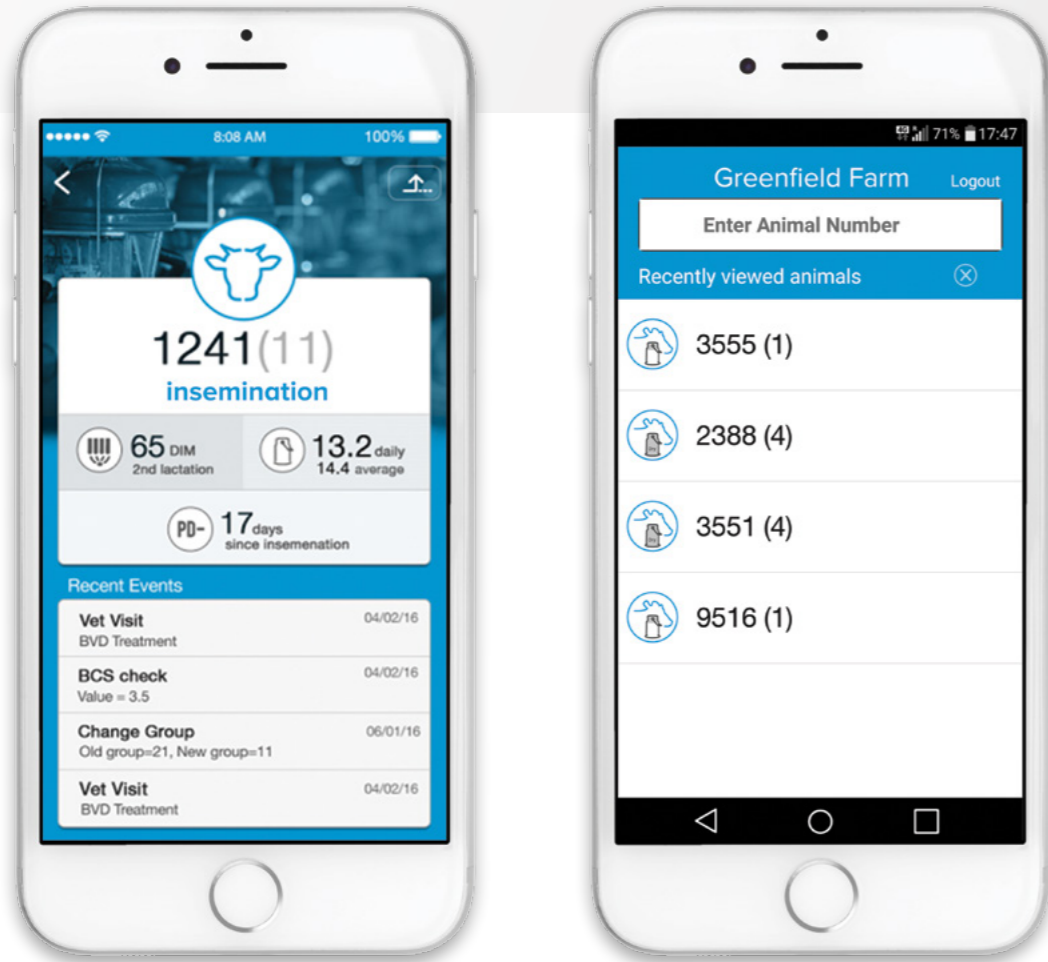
8:08 AM
100%

1241(11)
insemination

65 DIM
2nd lactation

13.2 daily
14.4 average

PD-
17 days
since insemenation

Recent Events

Vet Visit
BVD Treatment
04/02/16

BCS check
Value = 3.5
04/02/16

Change Group
Old group=21, New group=11
06/01/16

Vet Visit
BVD Treatment
04/02/16

71% 17:47

Greenfield Farm
Logout

Enter Animal Number

Recently viewed animals

3555 (1)

2388 (4)

3551 (4)

9516 (1)